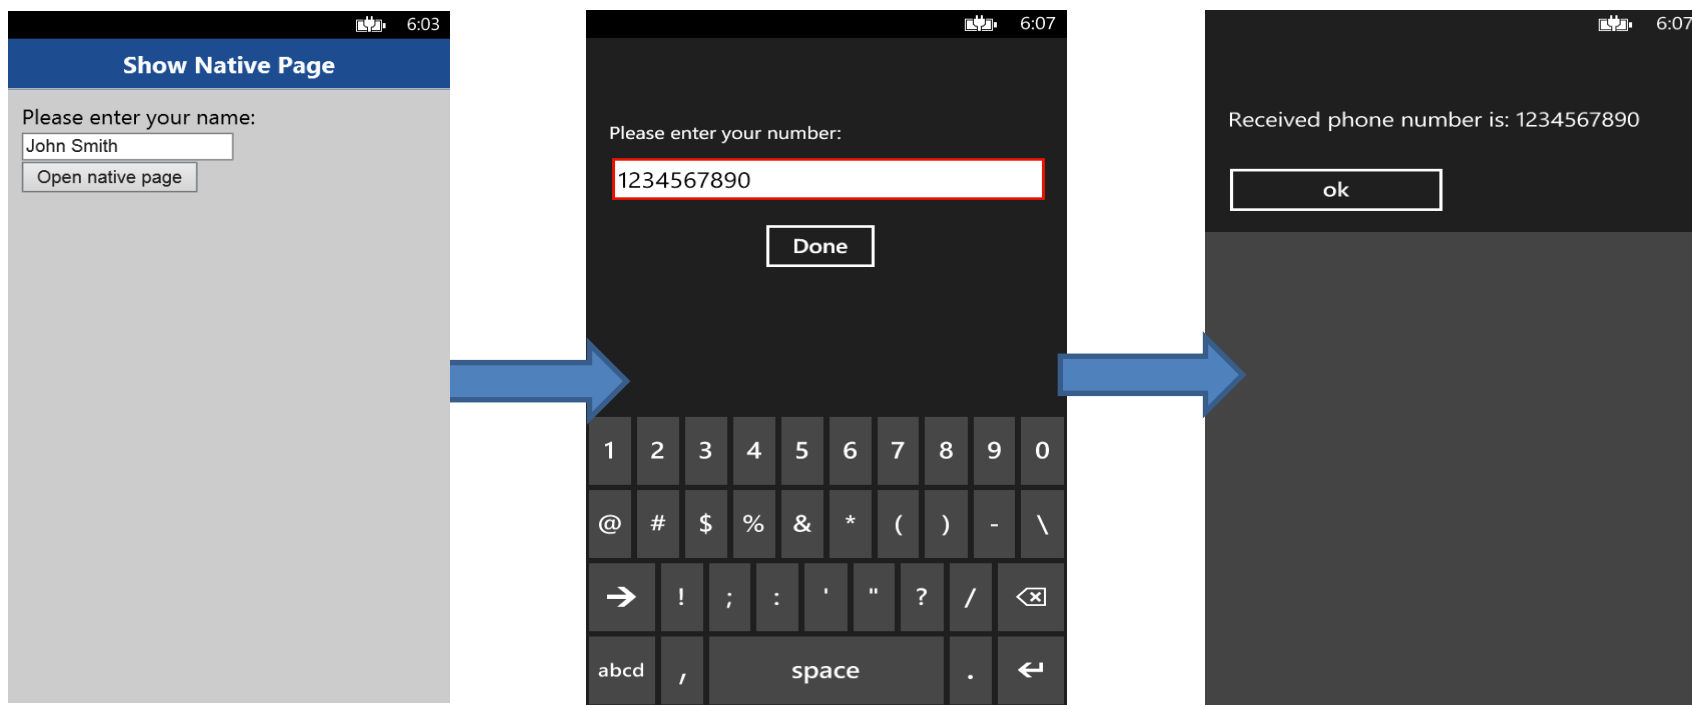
6:03

Show Native Page

Please enter your name:

John Smith

Open native page

6:07

Please enter your number:

1234567890

Done

1 2 3 4 5 6 7 8 9 0

@ # $ % & * ( ) - \

! ; : ' " ? /

abcd , space .

6:07

Received phone number is: 1234567890

ok